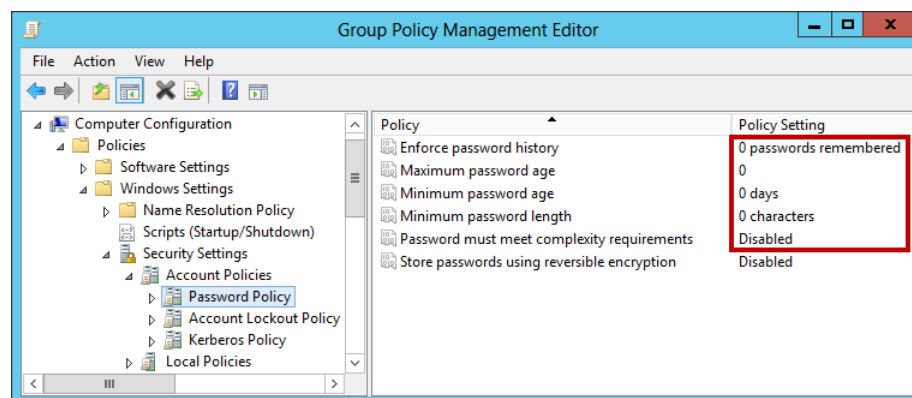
Group Policy Management Editor

File Action View Help

Computer Configuration
Policies
Software Settings
Windows Settings
Name Resolution Policy
Scripts (Startup/Shutdown)
Security Settings
Account Policies
Password Policy
Account Lockout Policy
Kerberos Policy
Local Policies

| Policy | Policy Setting |
|---|---|
| Enforce password history | 0 passwords remembered |
| Maximum password age | 0 |
| Minimum password age | 0 days |
| Minimum password length | 0 characters |
| Password must meet complexity requirements | Disabled |
| Store passwords using reversible encryption | Disabled |